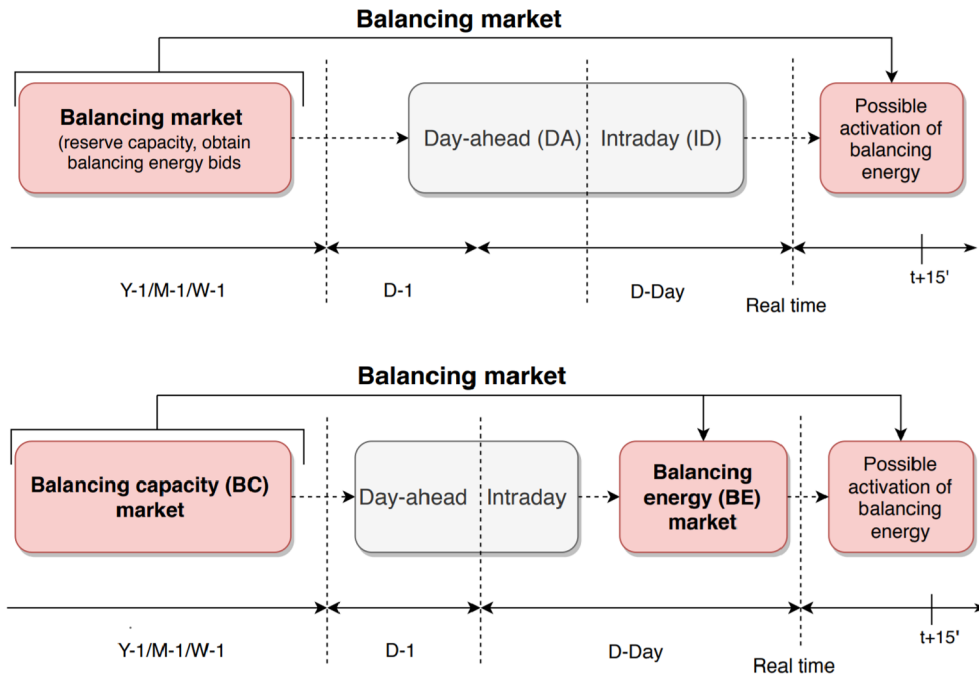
Balancing market

Balancing market
(reserve capacity, obtain balancing energy bids

Day-ahead (DA)

Intraday (ID)

Possible activation of balancing energy

Y-1/M-1/W-1

D-1

D-Day

Real time

t+15'

Balancing market

Balancing capacity (BC) market

Day-ahead

Intraday

Balancing energy (BE) market

Possible activation of balancing energy

Y-1/M-1/W-1

D-1

D-Day

Real time

t+15'